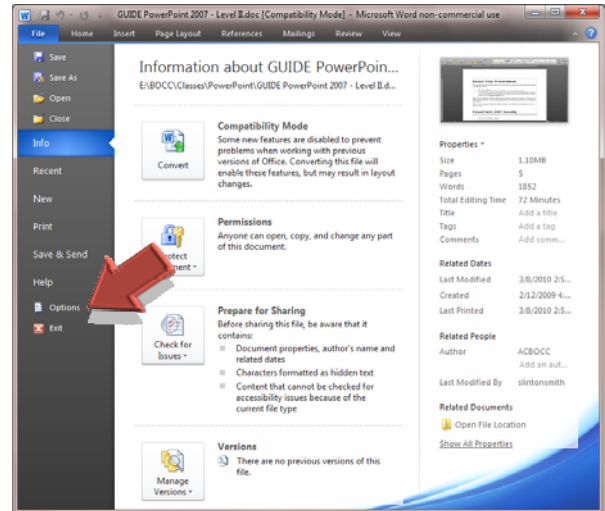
GUIDE PowerPoint 2007 - Level II.doc [Compatibility Mode] - Microsoft Word non-commercial use

File | Home | Insert | Page Layout | References | Mailings | Review | View

Save
Save As
Open
Close
Info
Recent
New
Print
Save & Send
Help
Options
Exit

Information about GUIDE PowerPoin...
E:\BOCC\Classes\PowerPoint\GUIDE PowerPoint 2007 - Level II.d...

Convert

Compatibility Mode
Some new features are disabled to prevent problems when working with previous versions of Office. Converting this file will enable these features, but may result in layout changes.

Protect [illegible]ment

Permissions
Anyone can open, copy, and change any part of this document.

Check for Issues

Prepare for Sharing
Before sharing this file, be aware that it contains:
Document properties, author's name and related dates
Characters formatted as hidden text
Content that cannot be checked for accessibility issues because of the current file type

Manage Versions

Versions
There are no previous versions of this file.

Properties

| | |
|---|---|
| Size | 1.10MB |
| Pages | 5 |
| Words | 1852 |
| Total Editing Time | 72 Minutes |
| Title | Add a title |
| Tags | Add a tag |
| Comments | Add comm... |

Related Dates

| | |
|---|---|
| Last Modified | 3/8/2010 2:5... |
| Created | 2/12/2009 4:... |
| Last Printed | 3/8/2010 2:5... |

Related People

| | |
|---|---|
| Author | ACBOCC |
| | Add an aut... |
| Last Modified By | slintonsmith |

Related Documents
Open File Location
Show All Properties